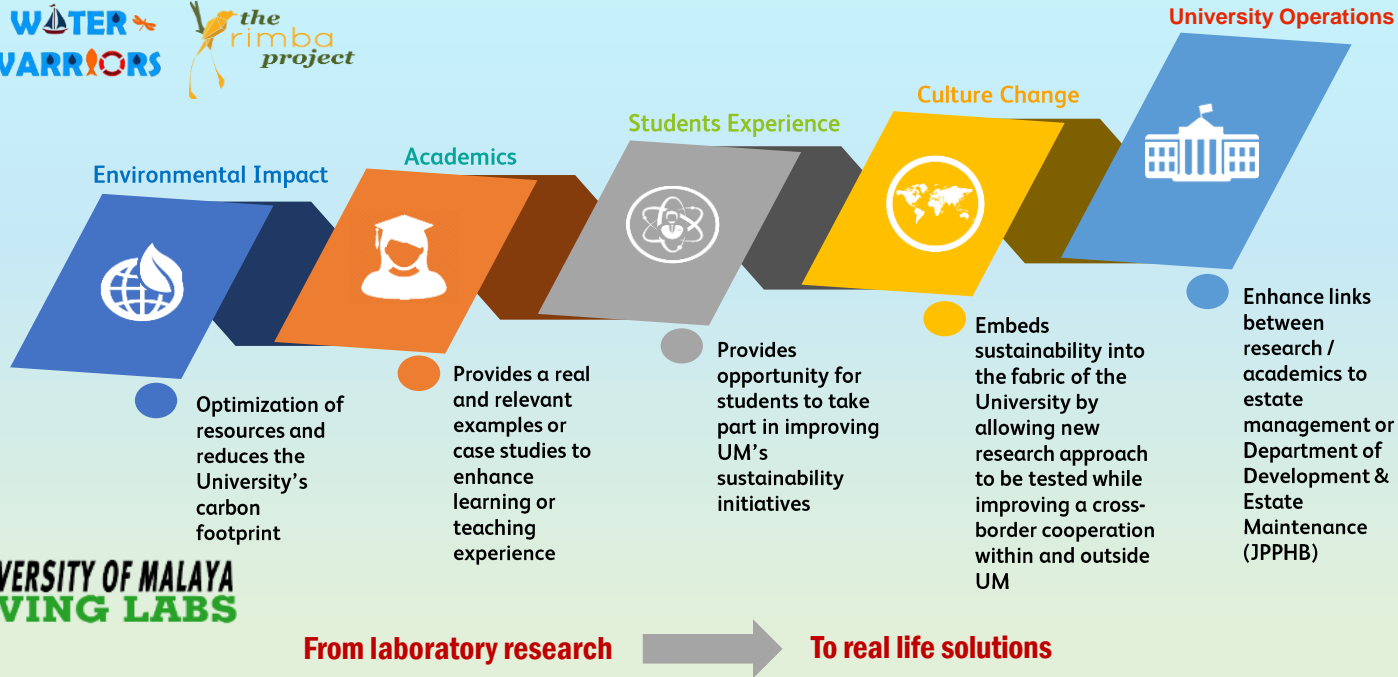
WATER VARRIORS

the rimba project

University Operations

Culture Change

Students Experience

Academics

Environmental Impact

Optimization of resources and reduces the University's carbon footprint

Provides a real and relevant examples or case studies to enhance learning or teaching experience

Provides opportunity for students to take part in improving UM's sustainability initiatives

Embeds sustainability into the fabric of the University by allowing new research approach to be tested while improving a cross-border cooperation within and outside UM

Enhance links between research / academics to estate management or Department of Development & Estate Maintenance (JPPHB)

VERSITY OF MALAYA VING LABS

From laboratory research

To real life solutions